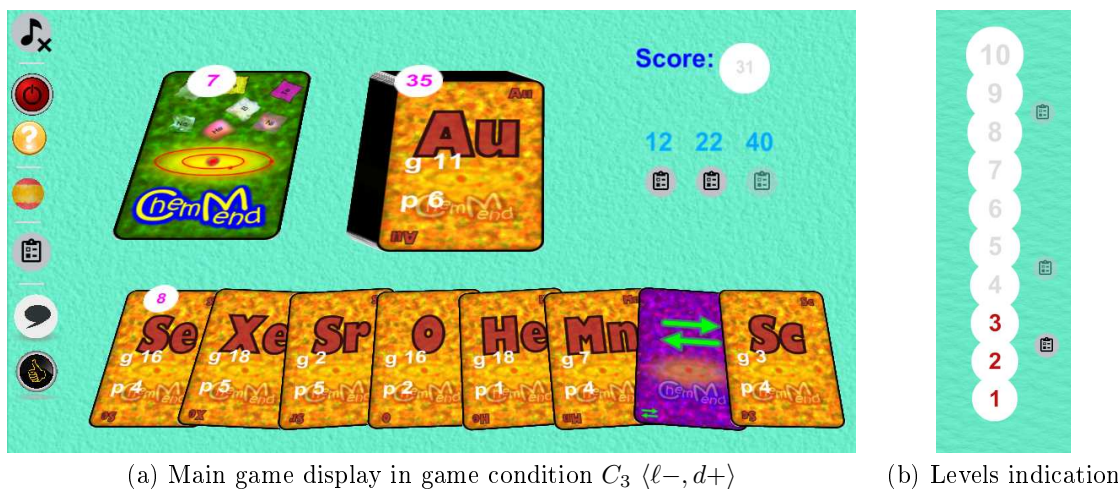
7

35

Au

Au
g 11
p 6

ChemMend

Score: 31

12 22 40

8

Se
g 16
p 4

Xe
g 18
p 5

Sr
g 2
p 5

O
g 16
p 2

He
g 18
p 1

Mn
g 7
p 4

Sc
g 3
p 4

10
9
8
7
6
5
4
3
2
1

(a) Main game display in game condition $C_3$ $\langle \ell-, d+ \rangle$

(b) Levels indication